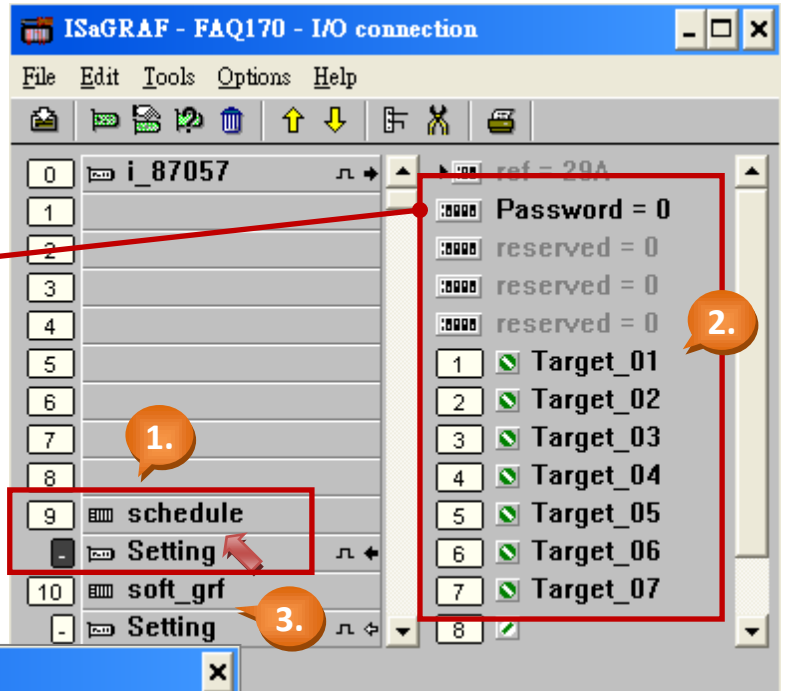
ISaGRAF - FAQ170 - I/O connection

File Edit Tools Options Help

0 i_87057
1
2
3
4
5
6
7
8
9 schedule
- Setting
10 soft_grf
- Setting

ref = 29A
Password = 0
reserved = 0
reserved = 0
reserved = 0
1 Target_01
2 Target_02
3 Target_03
4 Target_04
5 Target_05
6 Target_06
7 Target_07
8

1.
2.
3.